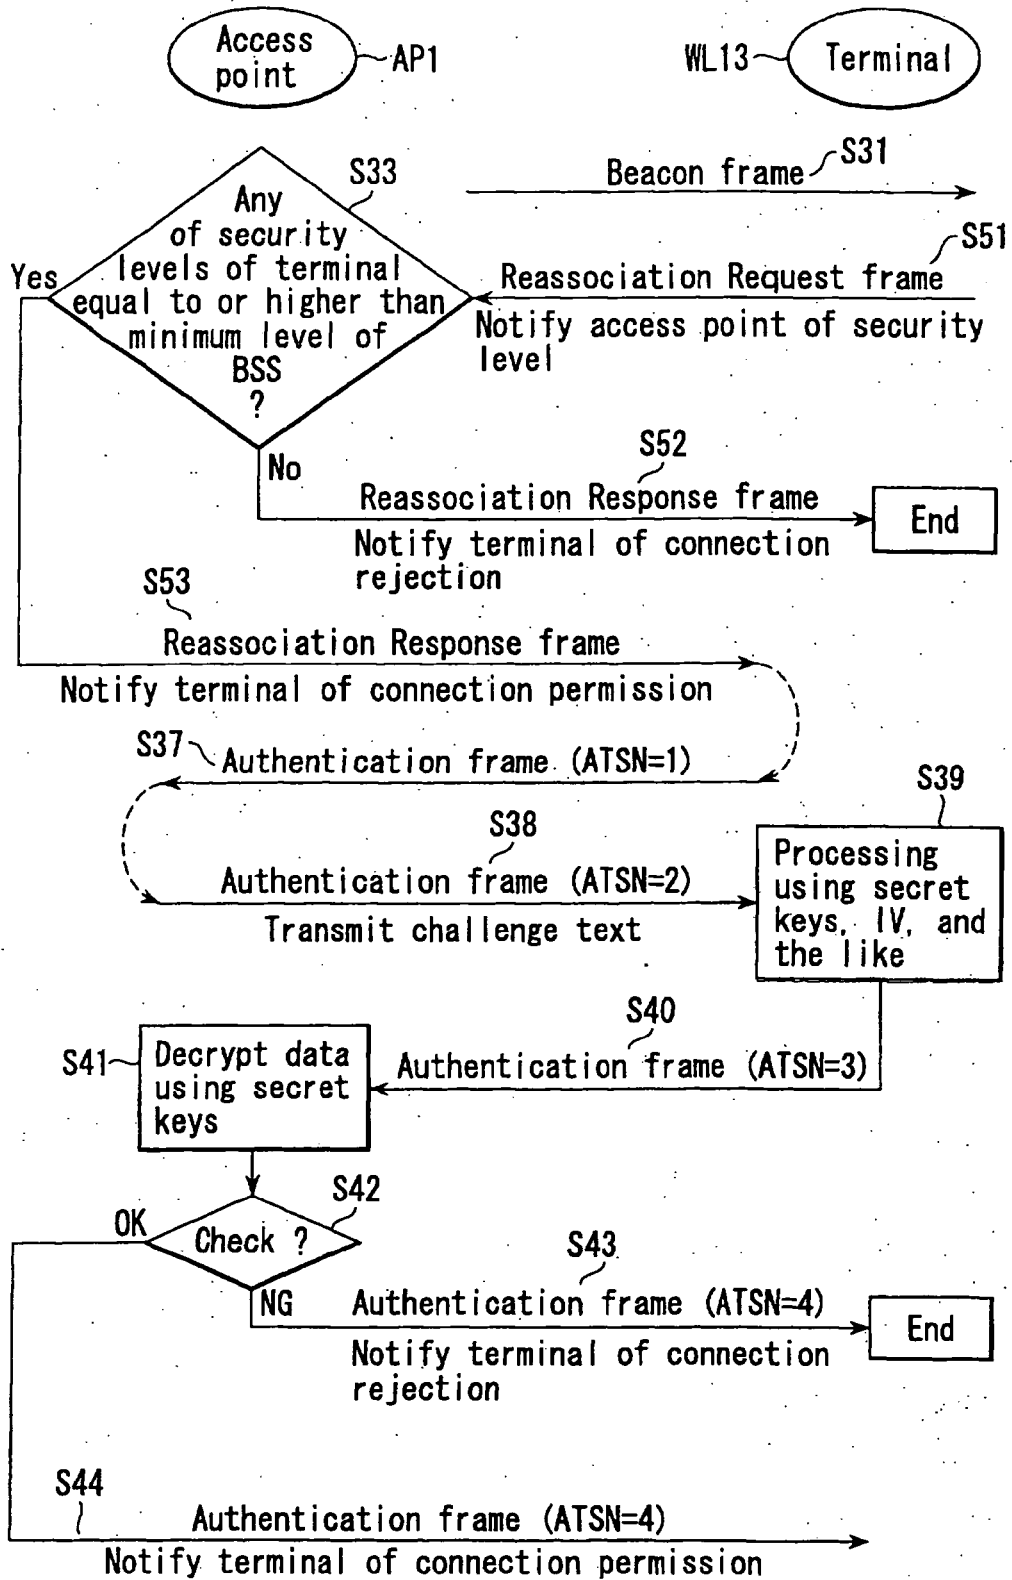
Access point AP1

WL13 Terminal

S31 Beacon frame

S33
Any of security levels of terminal equal to or higher than minimum level of BSS ?

Yes

S51 Reassociation Request frame
Notify access point of security level

No

S52 Reassociation Response frame
Notify terminal of connection rejection

End

S53 Reassociation Response frame
Notify terminal of connection permission

S37 Authentication frame (ATSN=1)

S38 Authentication frame (ATSN=2)
Transmit challenge text

S39 Processing using secret keys, IV, and the like

S40 Authentication frame (ATSN=3)

S41 Decrypt data using secret keys

S42 Check ?

OK

NG

S43 Authentication frame (ATSN=4)
Notify terminal of connection rejection

End

S44 Authentication frame (ATSN=4)
Notify terminal of connection permission